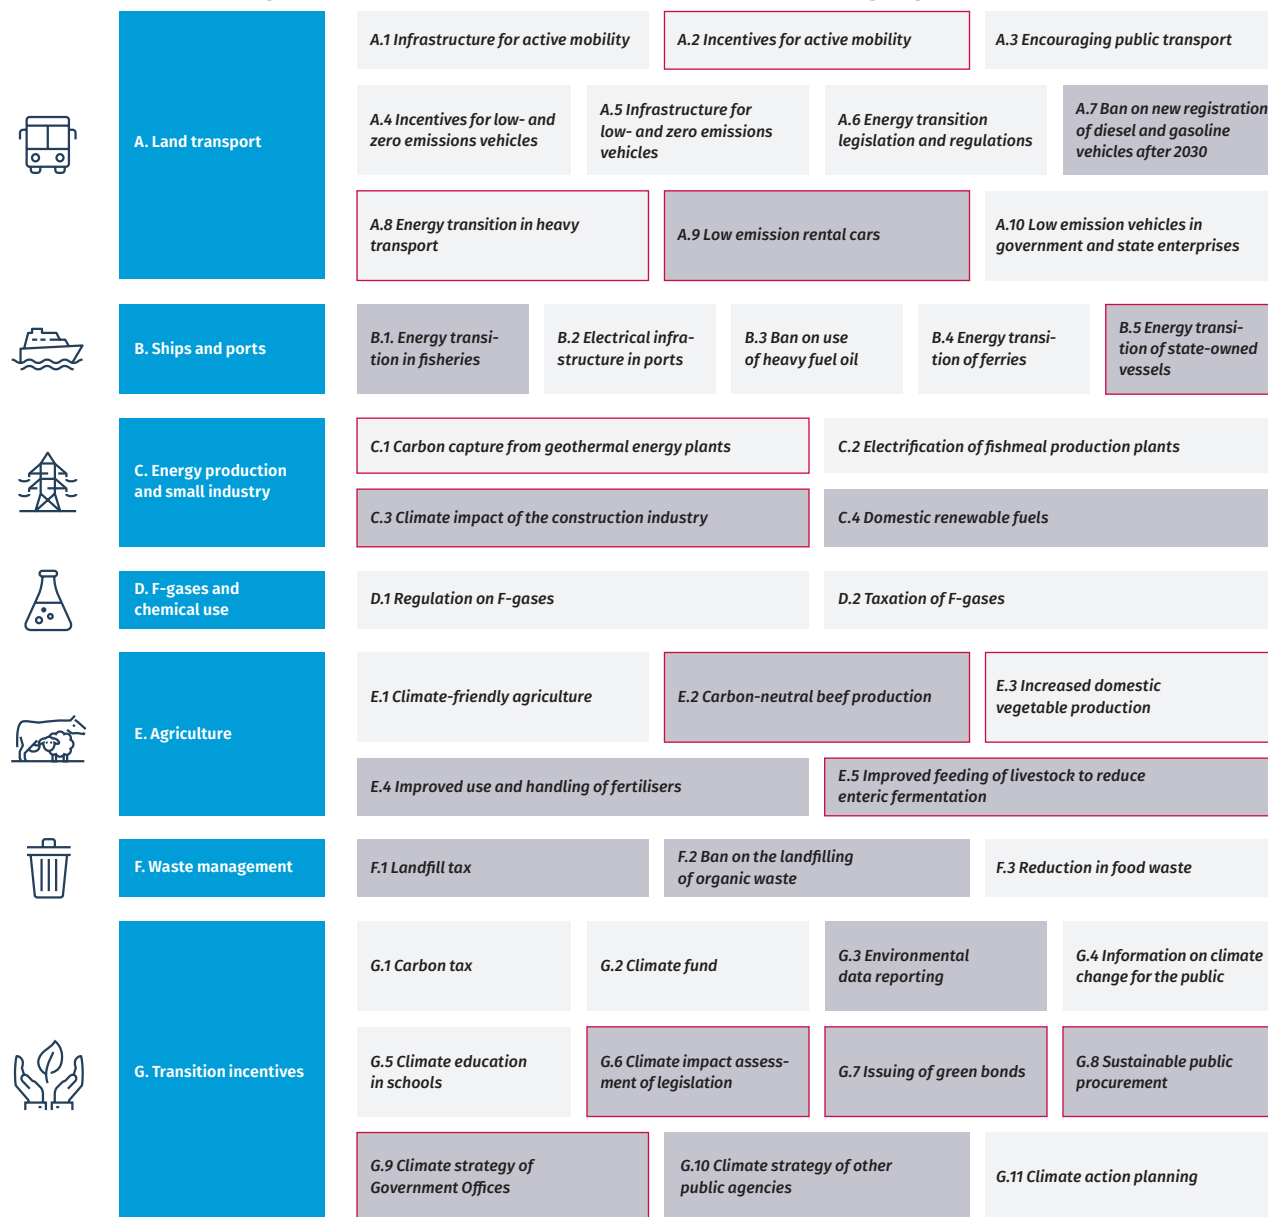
A. Land transport

A.1 Infrastructure for active mobility

A.2 Incentives for active mobility

A.3 Encouraging public transport

A.4 Incentives for low- and zero emissions vehicles

A.5 Infrastructure for low- and zero emissions vehicles

A.6 Energy transition legislation and regulations

A.7 Ban on new registration of diesel and gasoline vehicles after 2030

A.8 Energy transition in heavy transport

A.9 Low emission rental cars

A.10 Low emission vehicles in government and state enterprises

B. Ships and ports

B.1. Energy transition in fisheries

B.2 Electrical infrastructure in ports

B.3 Ban on use of heavy fuel oil

B.4 Energy transition of ferries

B.5 Energy transition of state-owned vessels

C. Energy production and small industry

C.1 Carbon capture from geothermal energy plants

C.2 Electrification of fishmeal production plants

C.3 Climate impact of the construction industry

C.4 Domestic renewable fuels

D. F-gases and chemical use

D.1 Regulation on F-gases

D.2 Taxation of F-gases

E. Agriculture

E.1 Climate-friendly agriculture

E.2 Carbon-neutral beef production

E.3 Increased domestic vegetable production

E.4 Improved use and handling of fertilisers

E.5 Improved feeding of livestock to reduce enteric fermentation

F. Waste management

F.1 Landfill tax

F.2 Ban on the landfilling of organic waste

F.3 Reduction in food waste

G. Transition incentives

G.1 Carbon tax

G.2 Climate fund

G.3 Environmental data reporting

G.4 Information on climate change for the public

G.5 Climate education in schools

G.6 Climate impact assessment of legislation

G.7 Issuing of green bonds

G.8 Sustainable public procurement

G.9 Climate strategy of Government Offices

G.10 Climate strategy of other public agencies

G.11 Climate action planning